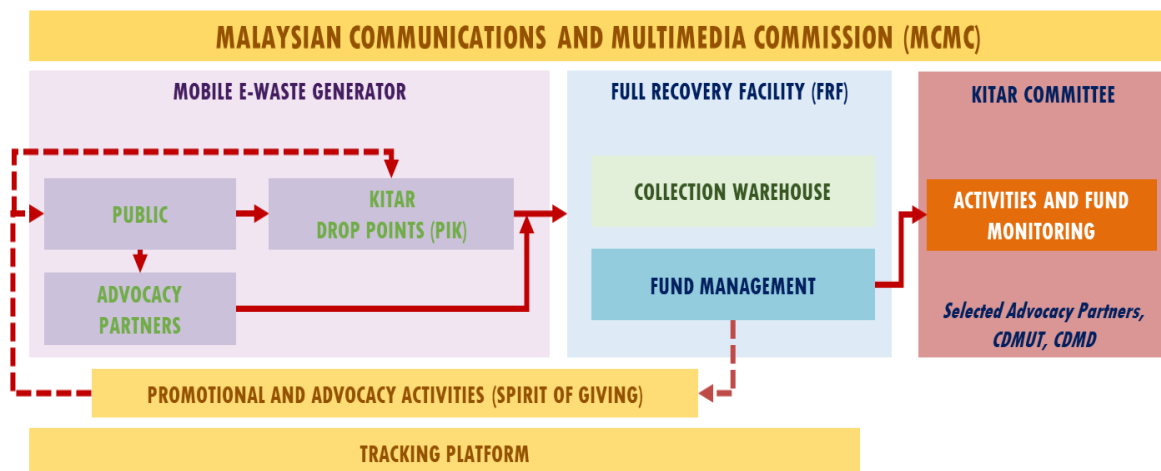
MALAYSIAN COMMUNICATIONS AND MULTIMEDIA COMMISSION (MCMC)

MOBILE E-WASTE GENERATOR

PUBLIC

KITAR DROP POINTS (PIK)

ADVOCACY PARTNERS

FULL RECOVERY FACILITY (FRF)

COLLECTION WAREHOUSE

FUND MANAGEMENT

KITAR COMMITTEE

ACTIVITIES AND FUND MONITORING

Selected Advocacy Partners, CDMUT, CDMD

PROMOTIONAL AND ADVOCACY ACTIVITIES (SPIRIT OF GIVING)

TRACKING PLATFORM